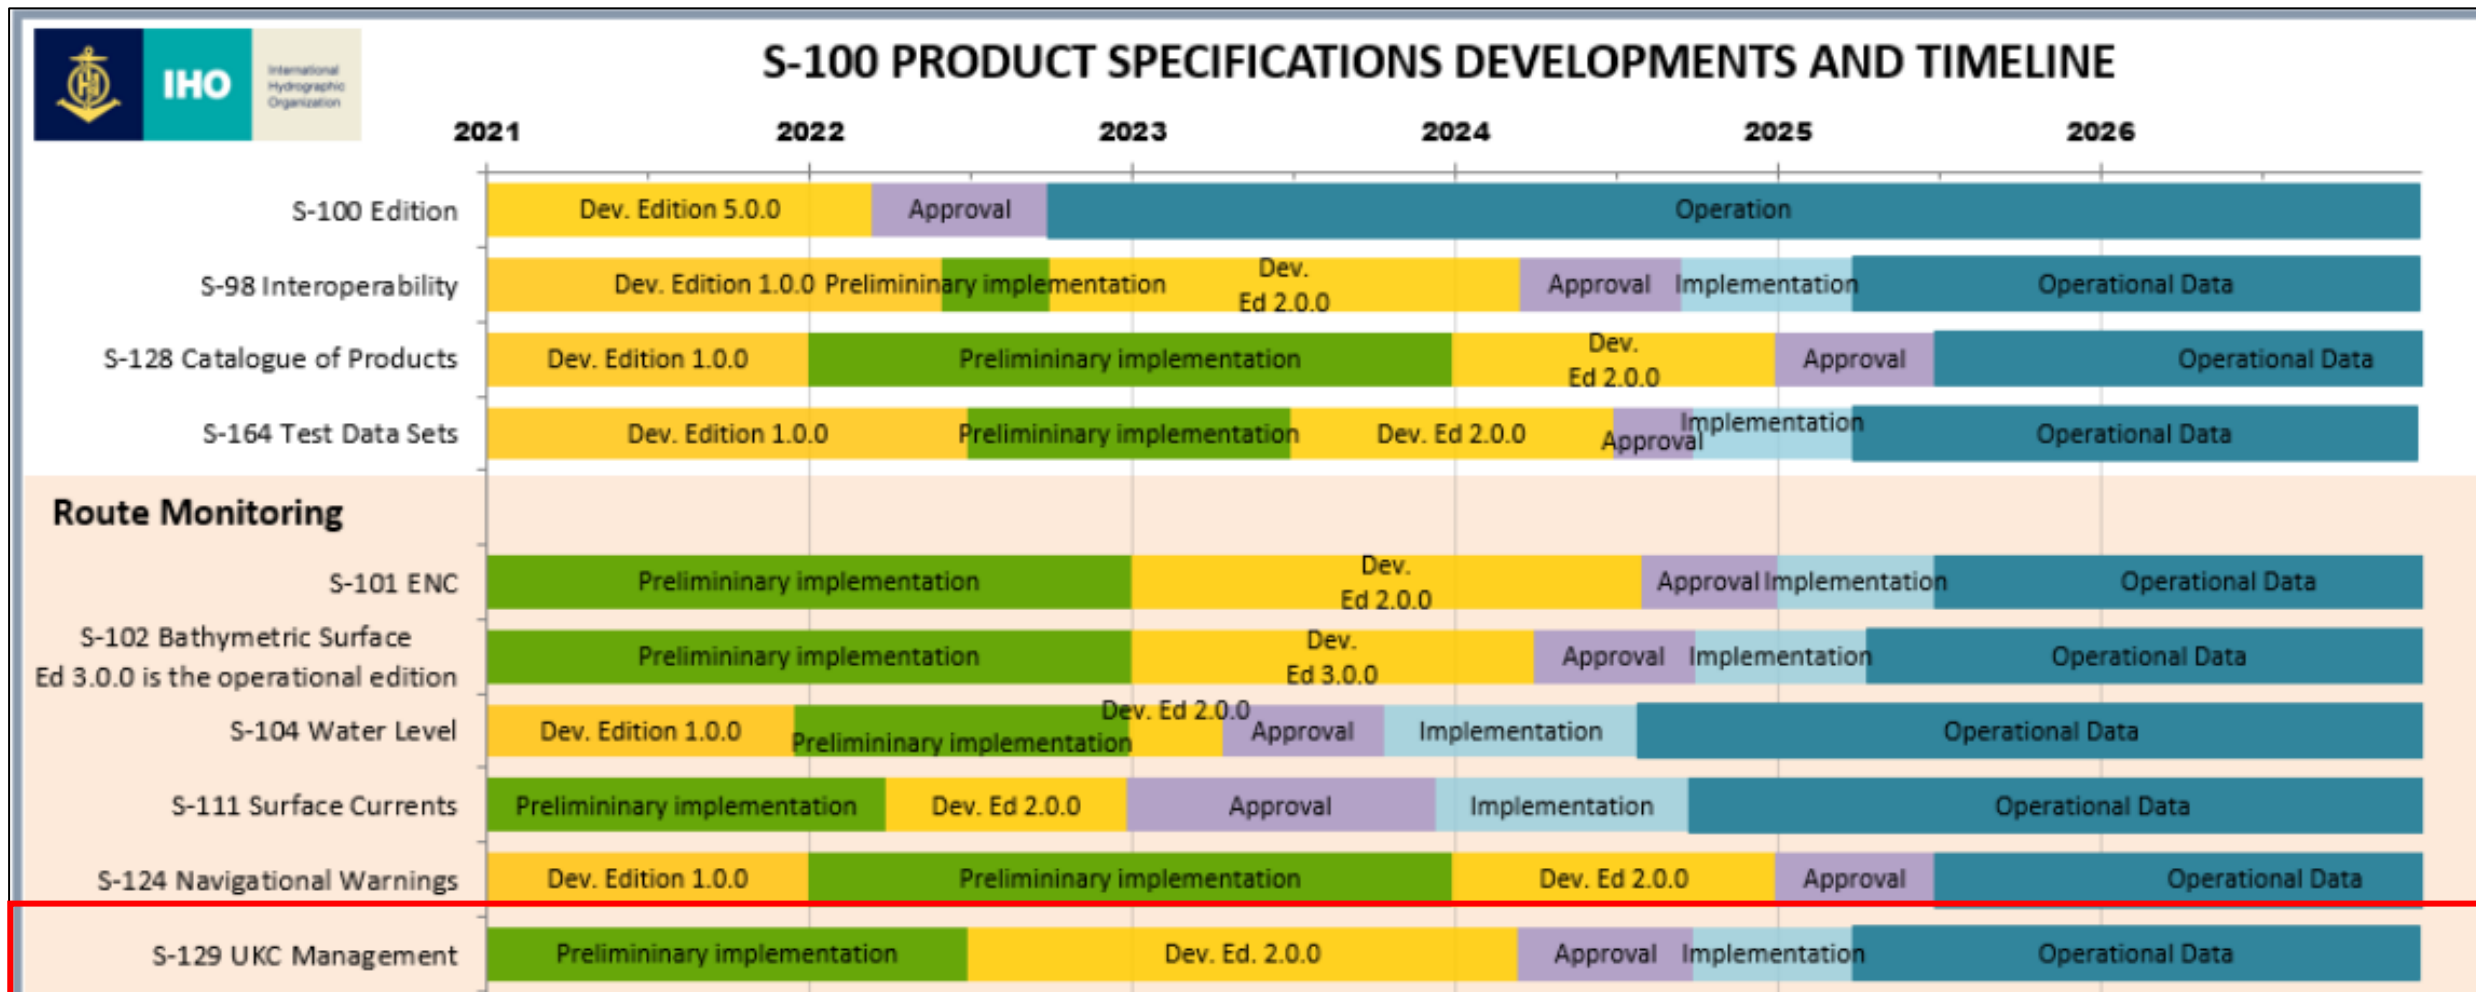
IHO International Hydrographic Organization

S-100 PRODUCT SPECIFICATIONS DEVELOPMENTS AND TIMELINE

2021 2022 2023 2024 2025 2026

| | | | | | | |
|---|---|---|---|---|---|---|
| S-100 Edition | Dev. Edition 5.0.0 | Approval | Operation | | | |
| S-98 Interoperability | Dev. Edition 1.0.0 | Preliminary implementation | Dev. Ed 2.0.0 | Approval | Implementation | Operational Data |
| S-128 Catalogue of Products | Dev. Edition 1.0.0 | Prelimininary implementation | Dev. Ed 2.0.0 | Approval | Operational Data | |
| S-164 Test Data Sets | Dev. Edition 1.0.0 | Prelimininary implementation | Dev. Ed 2.0.0 | Approval | Implementation | Operational Data |

Route Monitoring

| | | | | | | |
|---|---|---|---|---|---|---|
| S-101 ENC | Prelimininary implementation | Dev. Ed 2.0.0 | Approval | Implementation | Operational Data | |
| S-102 Bathymetric Surface Ed 3.0.0 is the operational edition | Prelimininary implementation | Dev. Ed 3.0.0 | Approval | Implementation | Operational Data | |
| S-104 Water Level | Dev. Edition 1.0.0 | Prelimininary implementation | Dev. Ed 2.0.0 | Approval | Implementation | Operational Data |
| S-111 Surface Currents | Prelimininary implementation | Dev. Ed 2.0.0 | Approval | Implementation | Operational Data | |
| S-124 Navigational Warnings | Dev. Edition 1.0.0 | Prelimininary implementation | Dev. Ed 2.0.0 | Approval | Operational Data | |
| S-129 UKC Management | Prelimininary implementation | Dev. Ed. 2.0.0 | Approval | Implementation | Operational Data | |